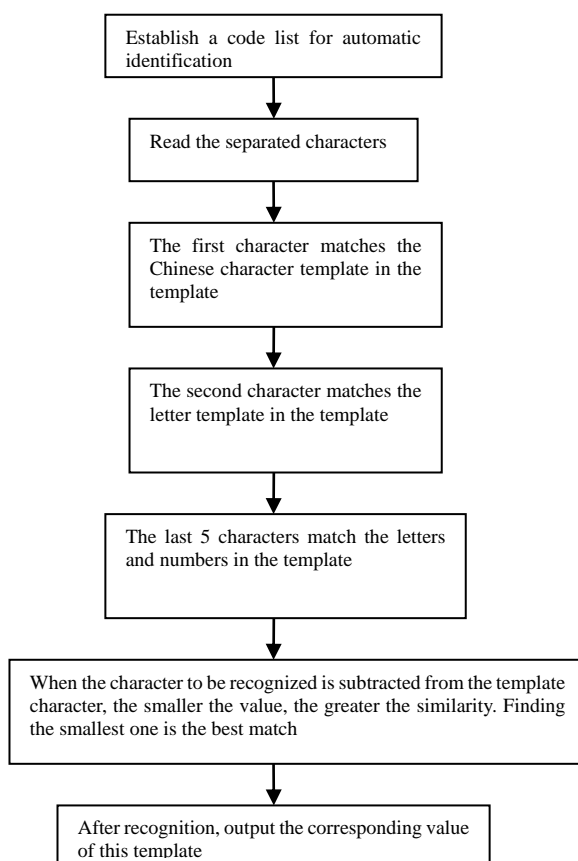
Establish a code list for automatic identification

Read the separated characters

The first character matches the Chinese character template in the template

The second character matches the letter template in the template

The last 5 characters match the letters and numbers in the template

When the character to be recognized is subtracted from the template character, the smaller the value, the greater the similarity. Finding the smallest one is the best match

After recognition, output the corresponding value of this template